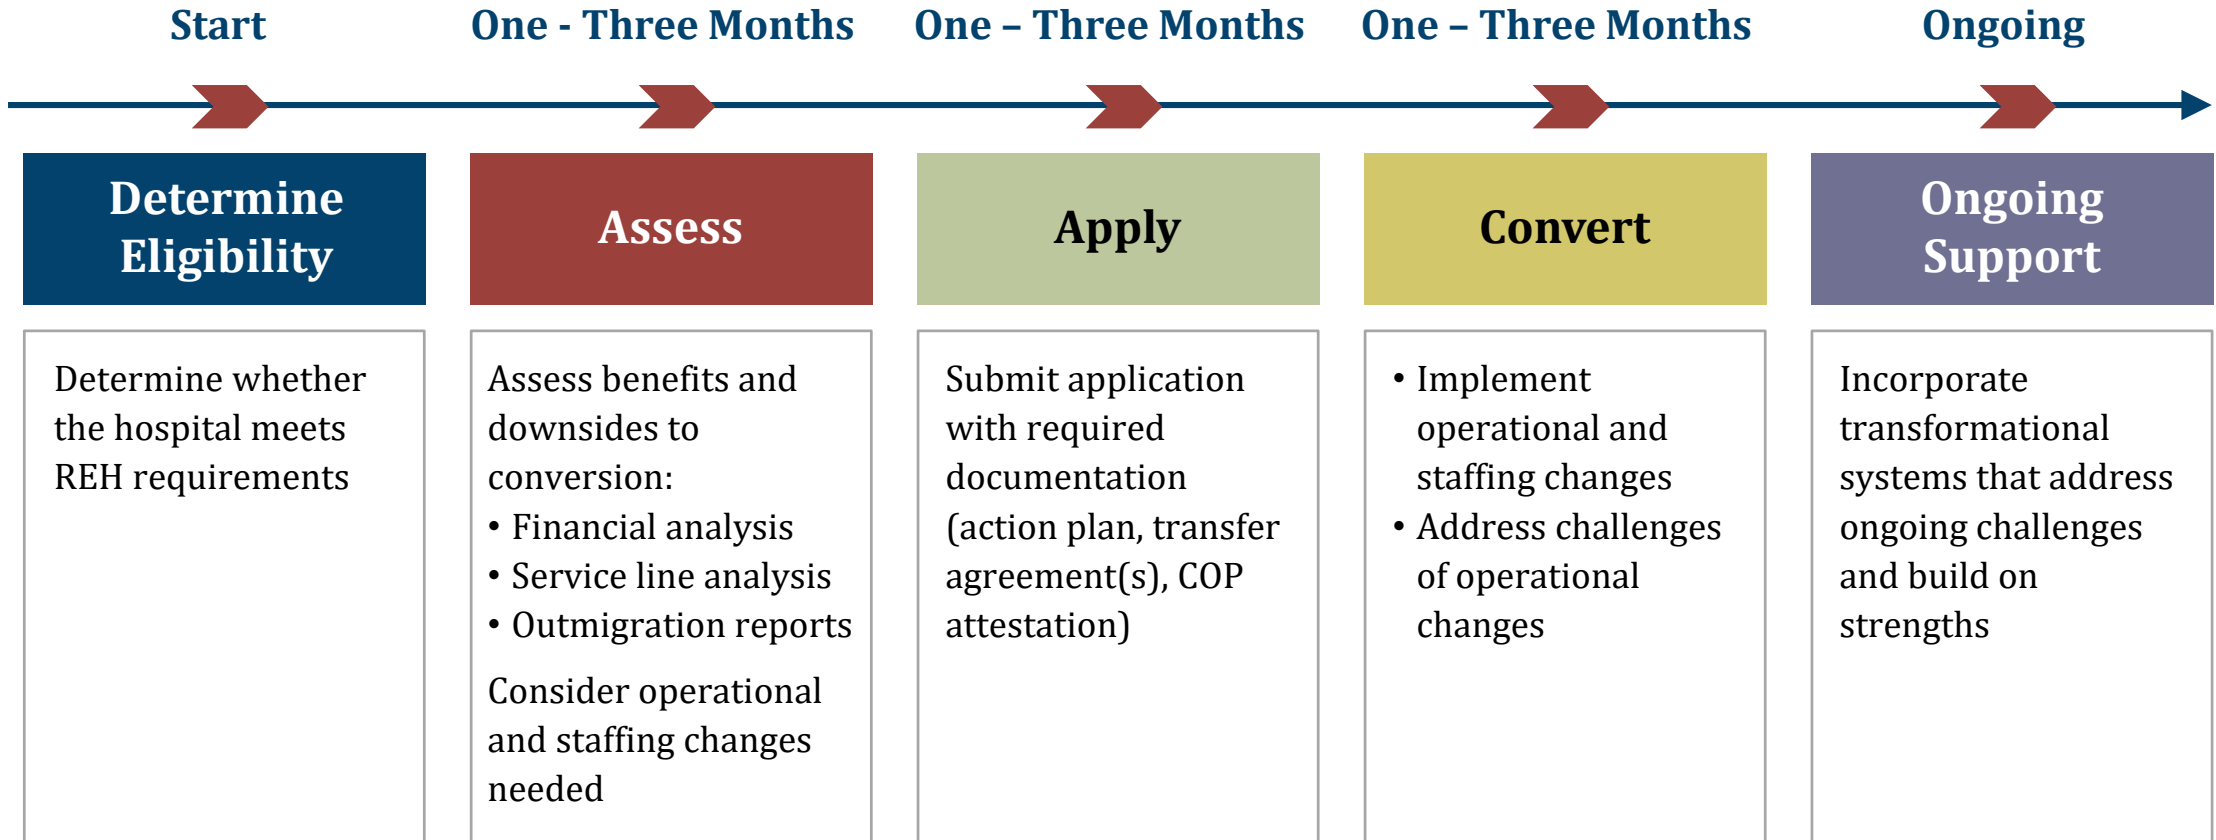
Start

Determine Eligibility

Determine whether the hospital meets REH requirements

One - Three Months

Assess

Assess benefits and downsides to conversion:
• Financial analysis
• Service line analysis
• Outmigration reports

Consider operational and staffing changes needed

One – Three Months

Apply

Submit application with required documentation (action plan, transfer agreement(s), COP attestation)

One – Three Months

Convert

• Implement operational and staffing changes
• Address challenges of operational changes

Ongoing

Ongoing Support

Incorporate transformational systems that address ongoing challenges and build on strengths